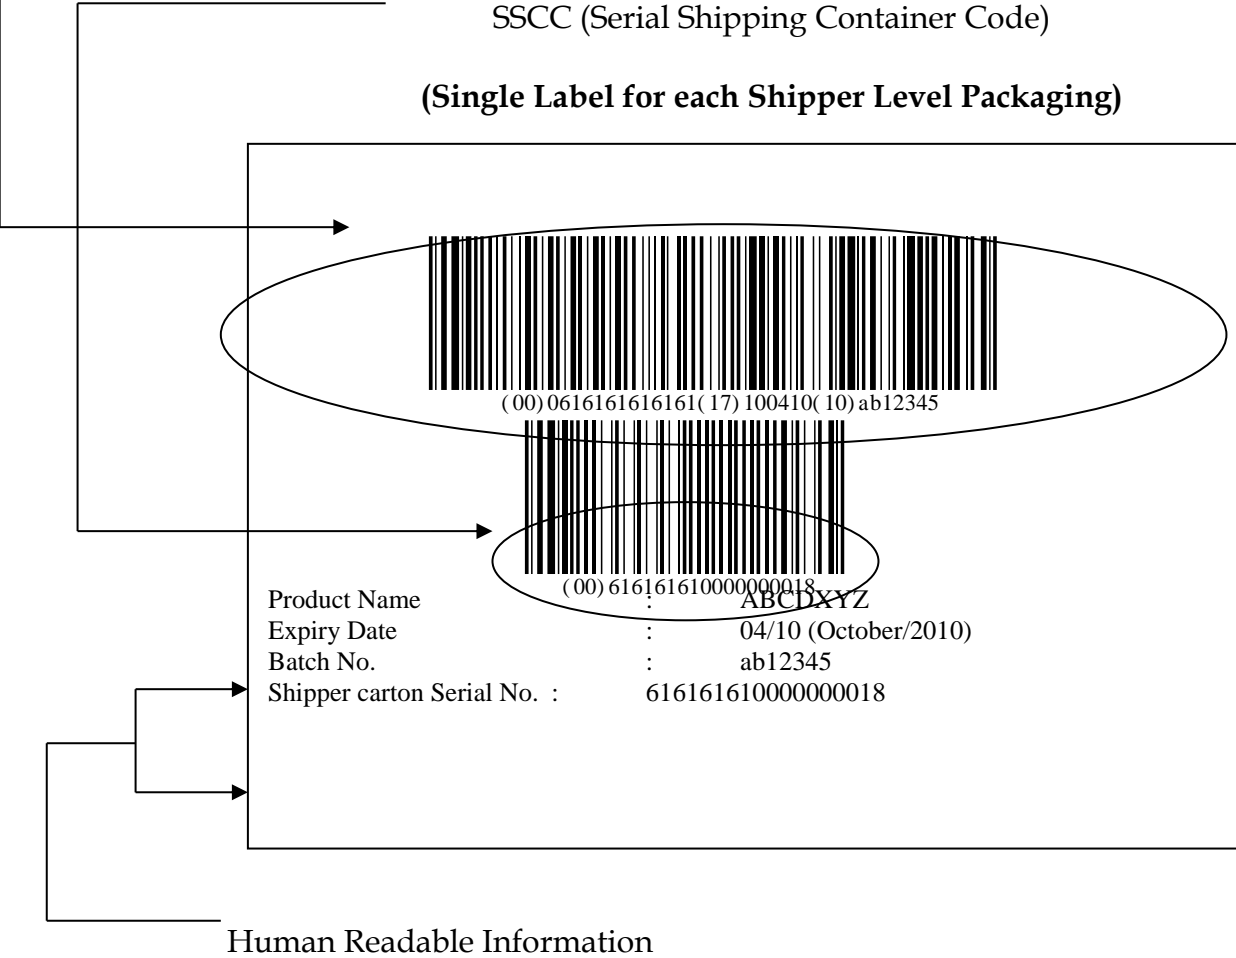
SSCC (Serial Shipping Container Code)

(Single Label for each Shipper Level Packaging)

( 00) 0616161616161( 17) 100410( 10) ab12345

( 00) 616161610000000018

Product Name : ABCDXYZ
Expiry Date : 04/10 (October/2010)
Batch No. : ab12345
Shipper carton Serial No. : 616161610000000018

Human Readable Information